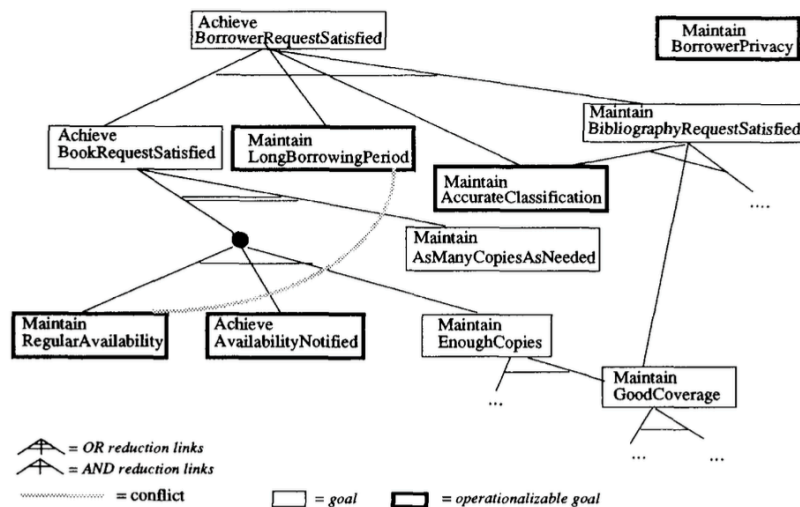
Achieve BorrowerRequestSatisfied

Maintain BorrowerPrivacy

Achieve BookRequestSatisfied

Maintain LongBorrowingPeriod

Maintain BibliographyRequestSatisfied

Maintain AccurateClassification

....

Maintain AsManyCopiesAsNeeded

Maintain RegularAvailability

Achieve AvailabilityNotified

Maintain EnoughCopies

Maintain GoodCoverage

...

...

...

= OR reduction links

= AND reduction links

= conflict

= goal

= operationalizable goal